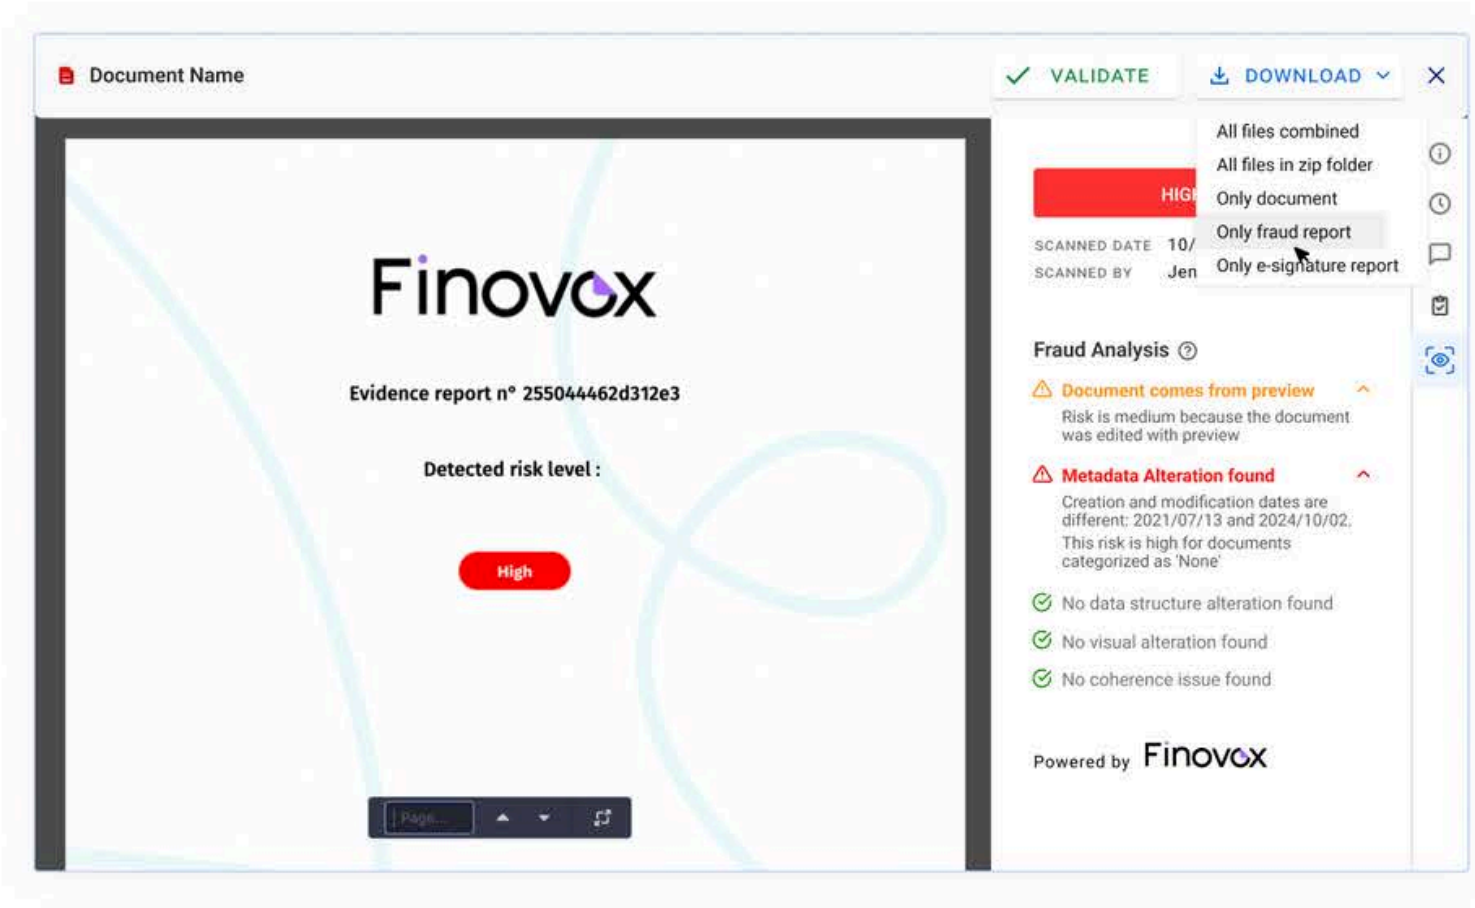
Document Name

VALIDATE

DOWNLOAD

Finovox

Evidence report n° 255044462d312e3

Detected risk level :

High

Page...

All files combined
All files in zip folder
Only document
Only fraud report
Only e-signature report

HIG

SCANNED DATE 10/
SCANNED BY Jen

Fraud Analysis

Document comes from preview
Risk is medium because the document was edited with preview

Metadata Alteration found
Creation and modification dates are different: 2021/07/13 and 2024/10/02. This risk is high for documents categorized as 'None'

No data structure alteration found

No visual alteration found

No coherence issue found

Powered by Finovox